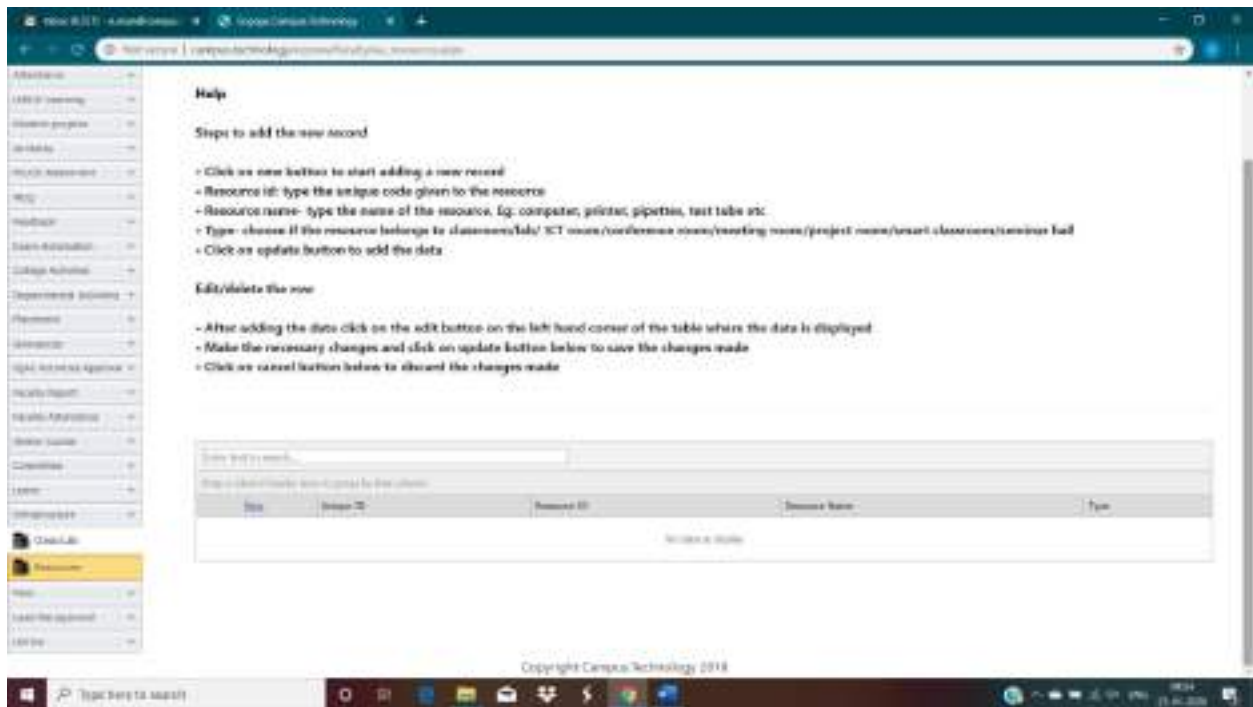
Help

Steps to add the new record

- Click on new button to start adding a new record
- Resource id: type the unique code given to the resource
- Resource name- type the name of the resource, Eg: computer, printer, pipettes, test tube etc
- Type- choose if the resource belongs to classroom/lab/ ICT room/conference room/meeting room/project room/smart classroom/seminar hall
- Click on update button to add the data

Edit/delete the row

- After adding the data click on the edit button on the left hand corner of the table where the data is displayed
- Make the necessary changes and click on update button below to save the changes made
- Click on cancel button below to discard the changes made

Enter text to search...

| New | Unique ID | Resource ID | Resource Name | Type |
|---|---|---|---|---|
| No data to display | | | | |

Check Lab
Resources

Copyright Campus Technology 2018

Type here to search